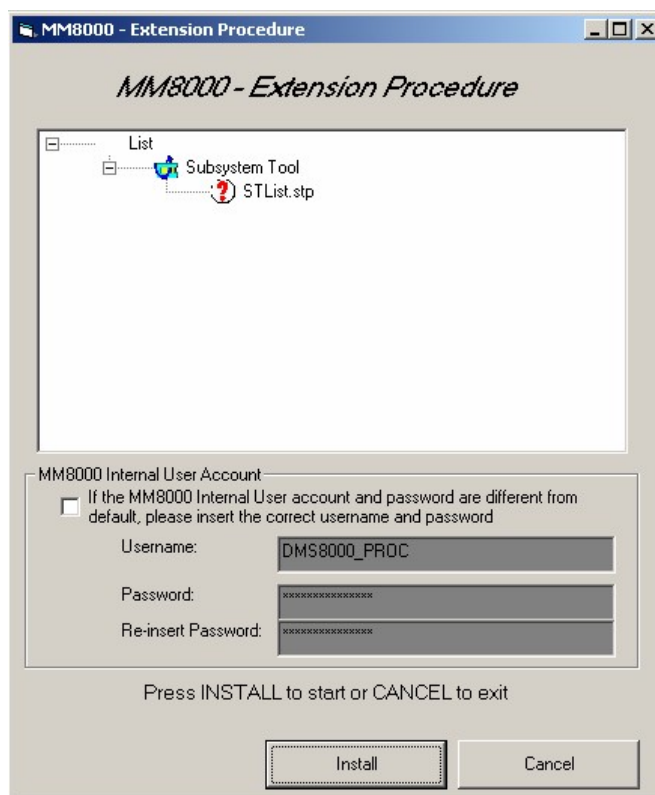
MM8000 - Extension Procedure

MM8000 - Extension Procedure

List

Subsystem Tool

STList.stp

MM8000 Internal User Account

If the MM8000 Internal User account and password are different from default, please insert the correct username and password

Username: DMS8000_PROC

Password: ***************

Re-insert Password: ***************

Press INSTALL to start or CANCEL to exit

Install

Cancel